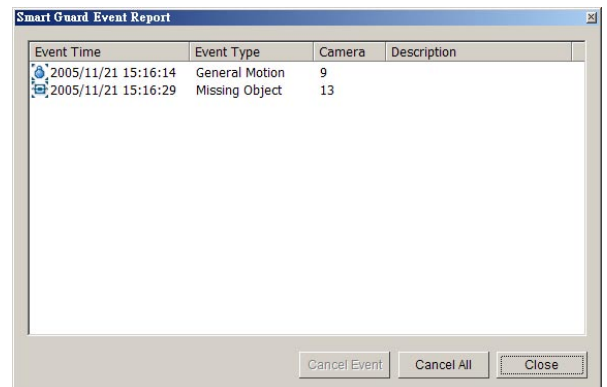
Smart Guard Event Report

| Event Time | Event Type | Camera | Description |
|---|---|---|---|
| 2005/11/21 15:16:14 | General Motion | 9 | |
| 2005/11/21 15:16:29 | Missing Object | 13 | |

Cancel Event
Cancel All
Close